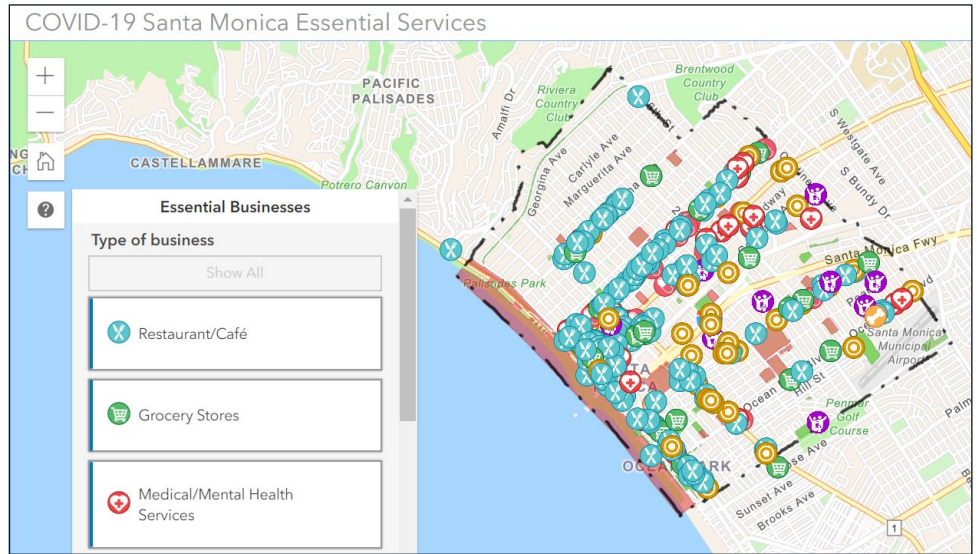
COVID-19 Santa Monica Essential Services

+
−

PACIFIC PALISADES
Riviera Country Club
Brentwood Country Club
Amalfi Dr
CASTELLAMMARE
Potrero Canyon
Georgina Ave
Carlyle Ave
Marguerita Ave
S Westgate Ave
S Bundy Dr
Santa Monica Fwy
Palisades Park
Santa Monica Municipal Airport
Ocean Park
Hill St
Penmar Golf Course
Rose Ave
Sunset Ave
Brooks Ave
OCEAN PARK
1

?

Essential Businesses
Type of business
Show All
Restaurant/Café
Grocery Stores
Medical/Mental Health Services